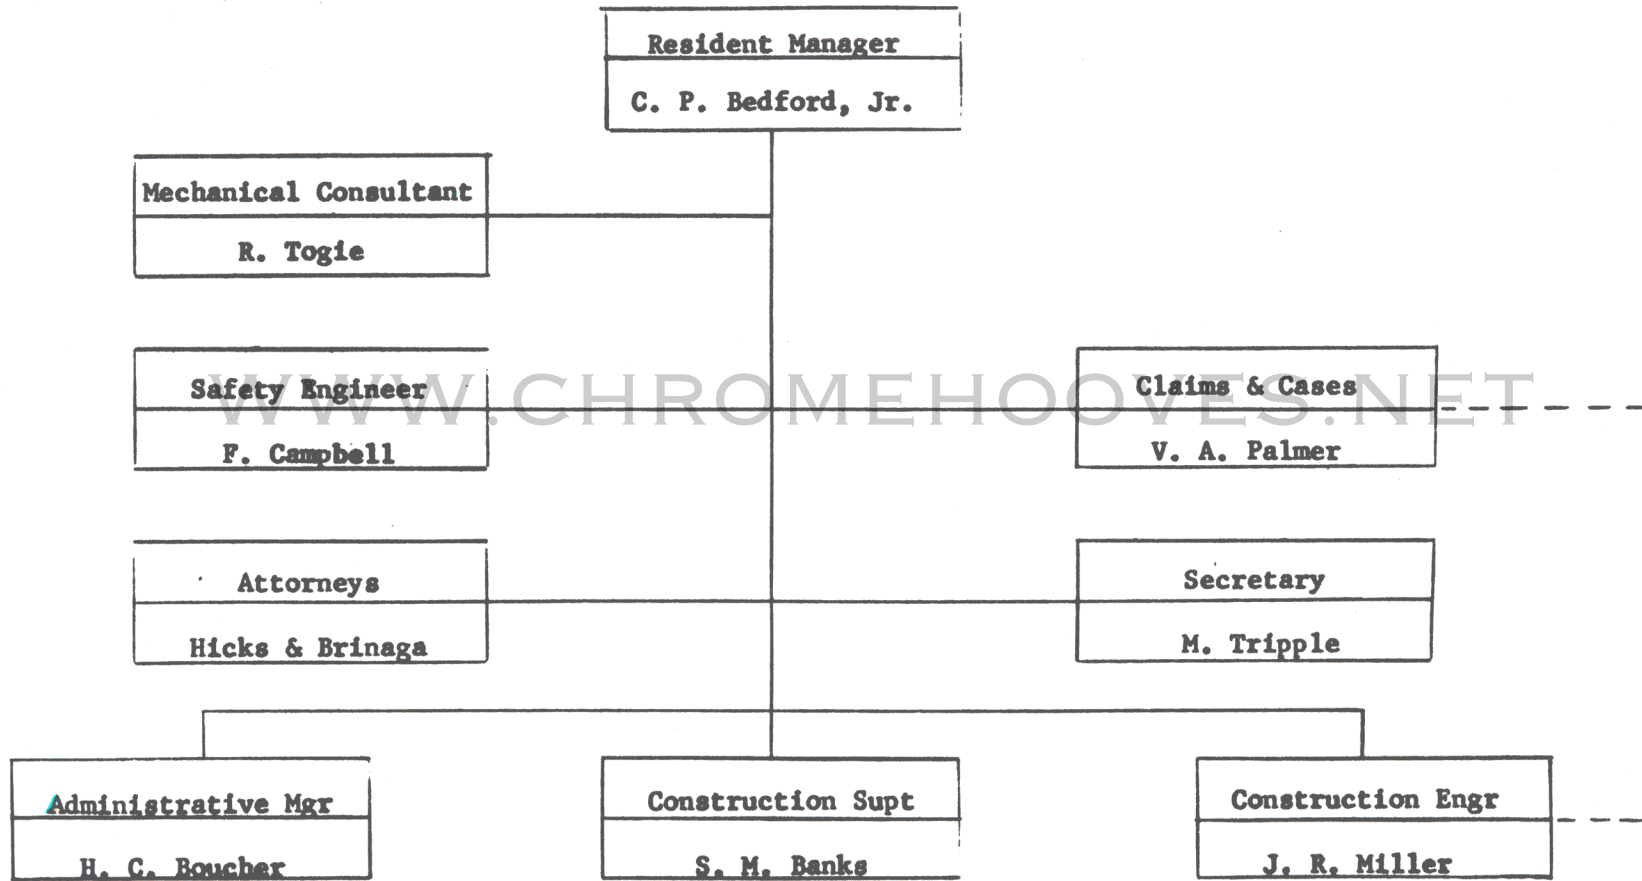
Resident Manager
C. P. Bedford, Jr.

Mechanical Consultant
R. Togie

Safety Engineer
F. Campbell

Claims & Cases
V. A. Palmer

WWW.CHROMEHOOVES.NET

Attorneys
Hicks & Brinaga

Secretary
M. Tripple

Administrative Mgr
H. C. Boucher

Construction Supt
S. M. Banks

Construction Engr
J. R. Miller